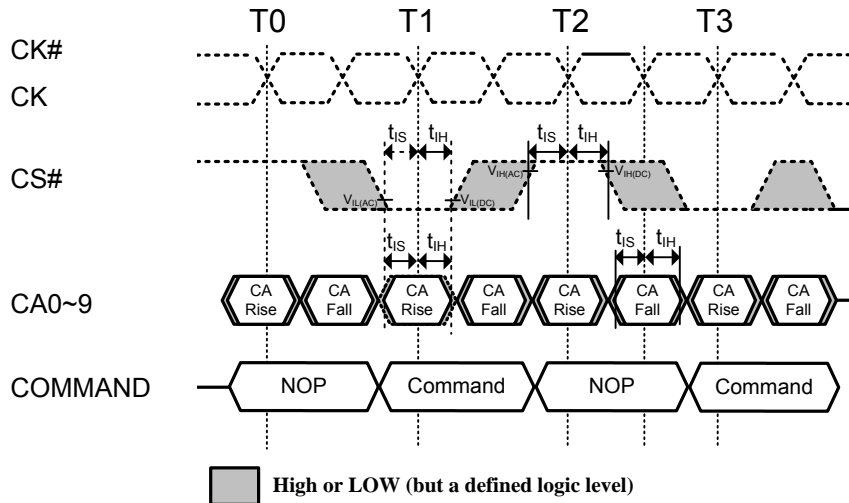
T0 T1 T2 T3

CK#

CK

$t_{IS}$ $t_{IH}$ $t_{IS}$ $t_{IH}$

CS#

$V_{IH(AC)}$ $V_{IH(DC)}$

$V_{IL(AC)}$ $V_{IL(DC)}$

$t_{IS}$ $t_{IH}$ $t_{IS}$ $t_{IH}$

CA0~9

CA Rise CA Fall CA Rise CA Fall CA Rise CA Fall CA Rise CA Fall

COMMAND

NOP Command NOP Command

High or LOW (but a defined logic level)